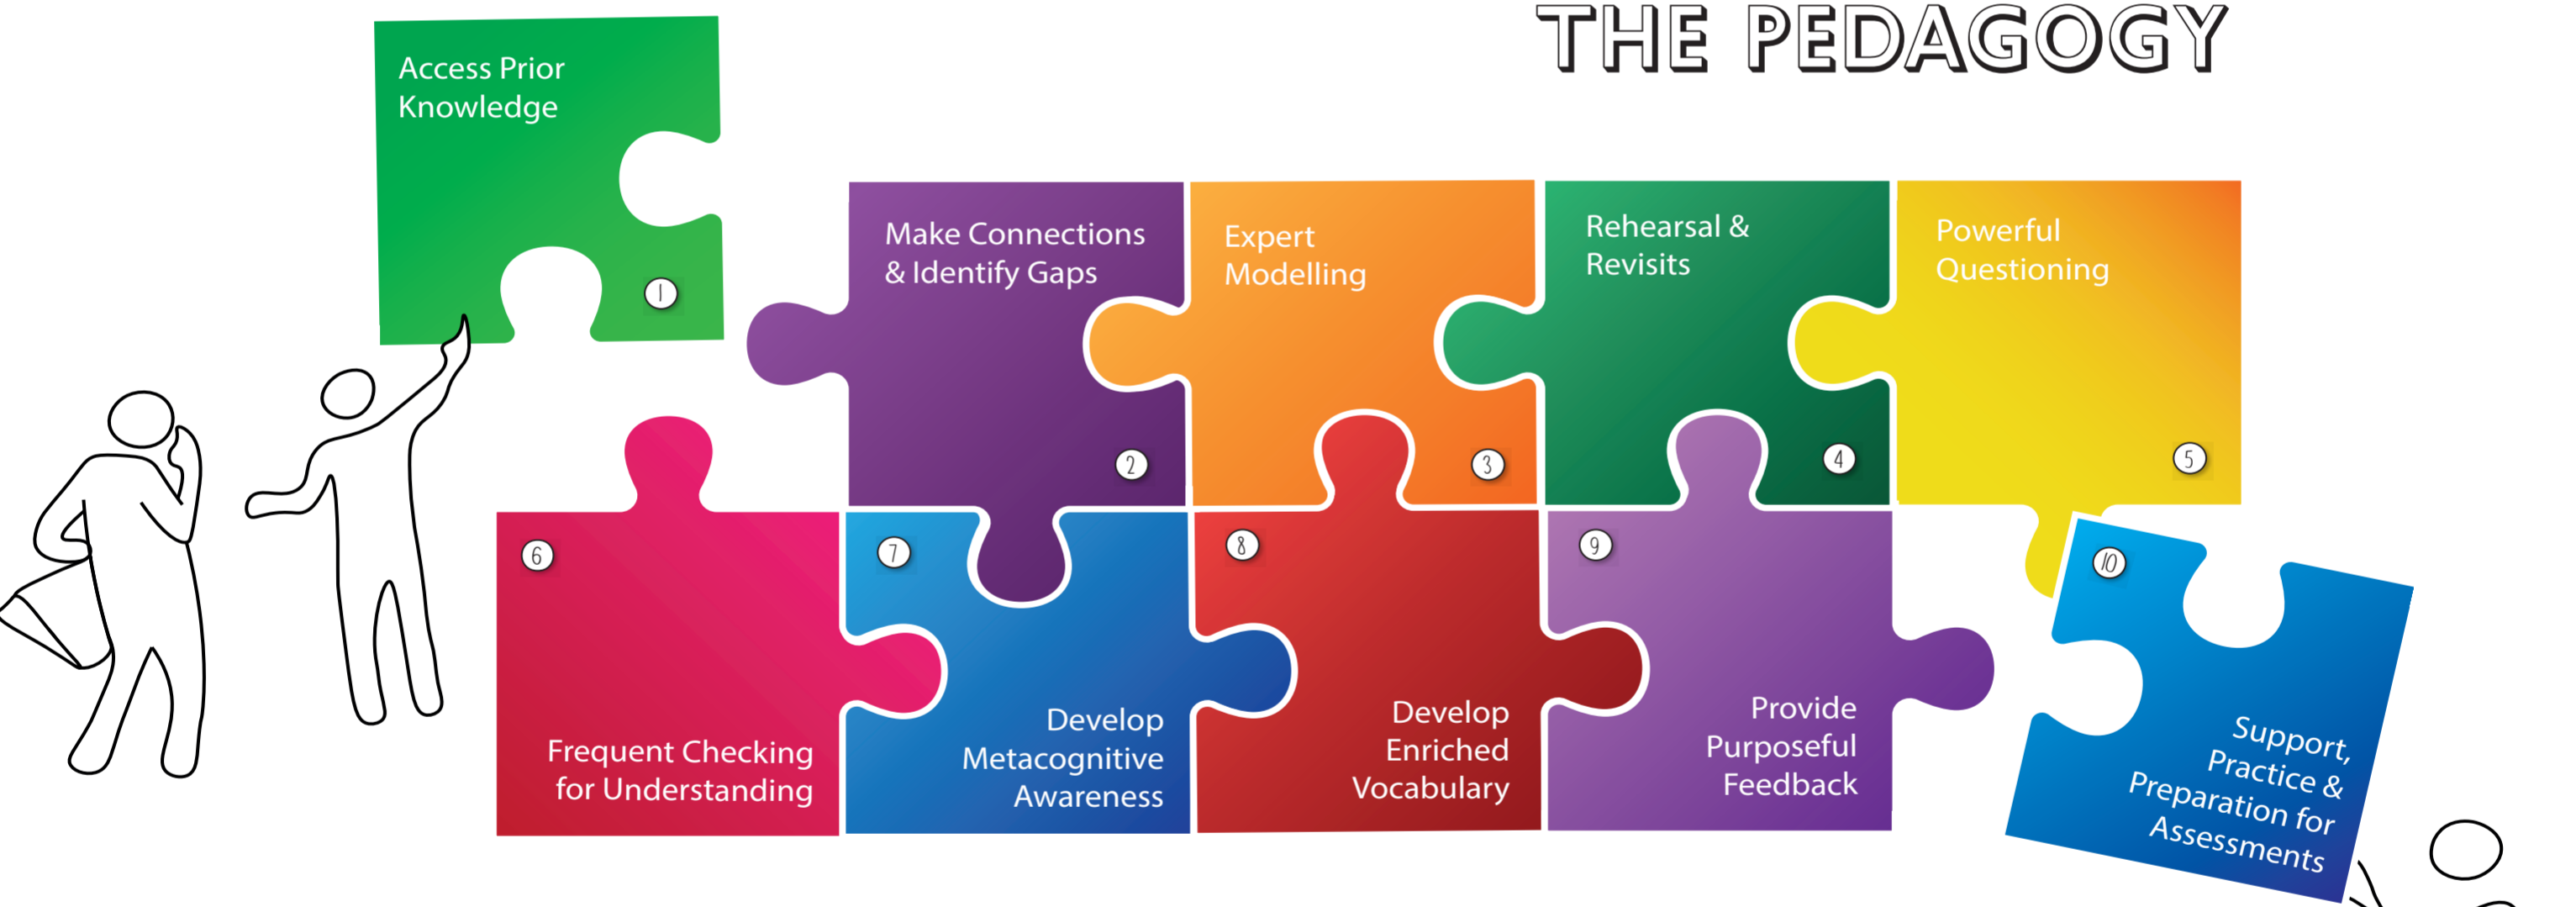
THE PEDAGOGY

Access Prior Knowledge
1

Make Connections & Identify Gaps
2

Expert Modelling
3

Rehearsal & Revisits
4

Powerful Questioning
5

6
Frequent Checking for Understanding

7
Develop Metacognitive Awareness

8
Develop Enriched Vocabulary

9
Provide Purposeful Feedback

10
Support, Practice & Preparation for Assessments